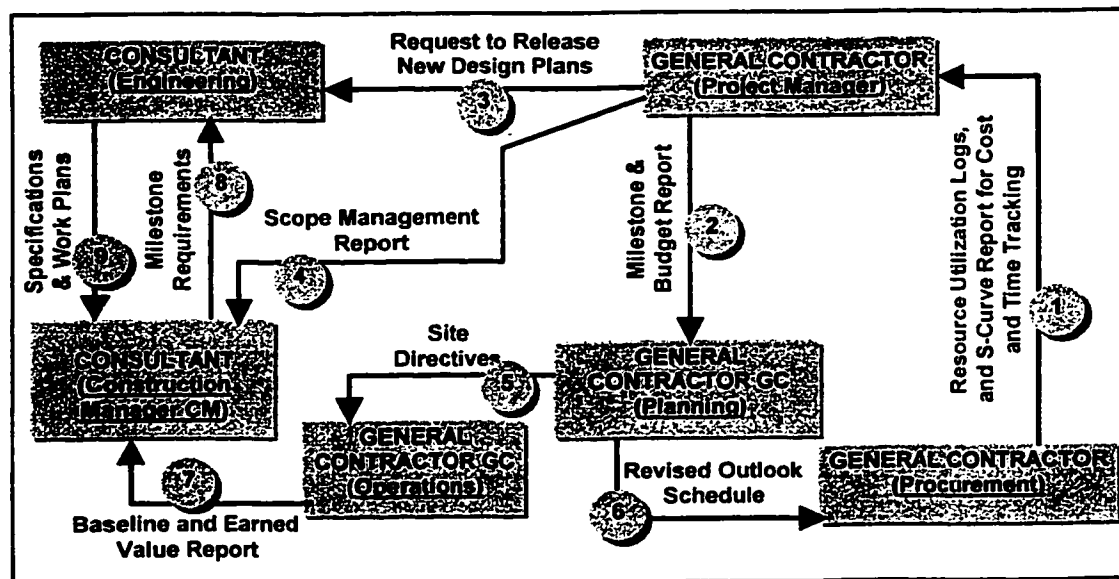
CONSULTANT
(Engineering)

Request to Release
New Design Plans

3

GENERAL CONTRACTOR
(Project Manager)

Specifications
& Work Plans

9

Milestone
Requirements

8

Scope Management
Report

4

Milestone &
Budget Report

2

Resource Utilization Logs,
and S-Curve Report for Cost
and Time Tracking

1

CONSULTANT
(Construction
Manager CM)

Site
Directives

5

GENERAL
CONTRACTOR GC
(Planning)

GENERAL
CONTRACTOR GC
(Operations)

7

Baseline and Earned
Value Report

Revised Outlook
Schedule

6

GENERAL CONTRACTOR
(Procurement)